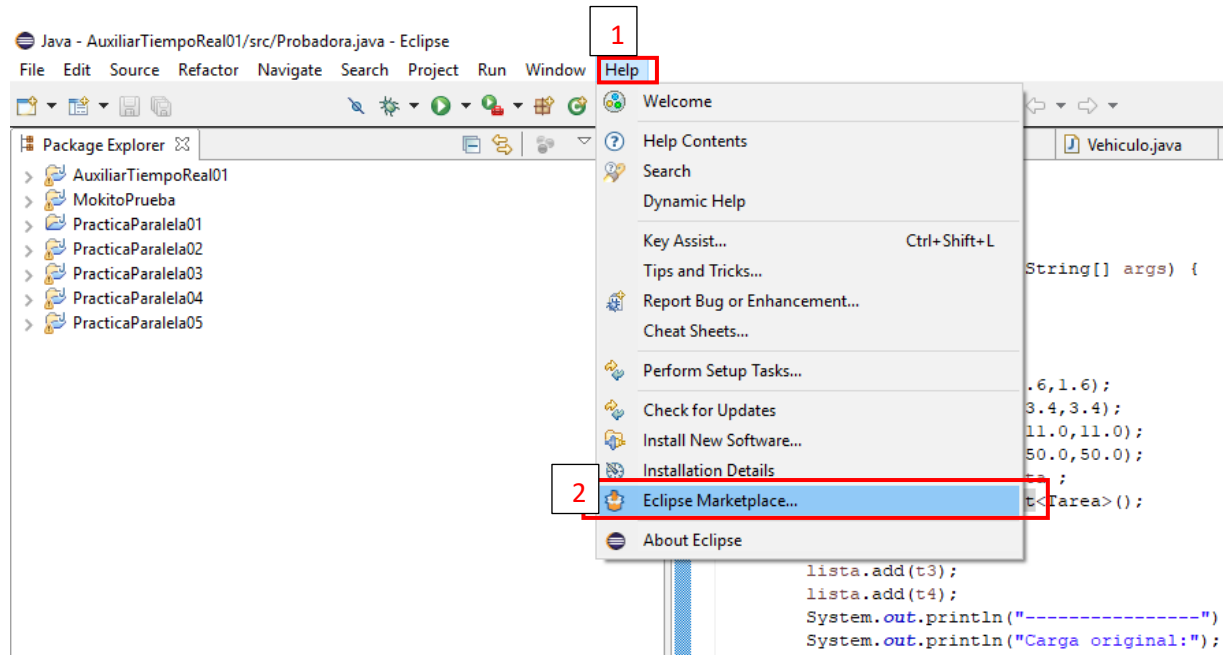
Java - AuxiliarTiempoReal01/src/Probadora.java - Eclipse

File Edit Source Refactor Navigate Search Project Run Window Help

1

Package Explorer

AuxiliarTiempoReal01
MokitoPrueba
PracticaParalela01
PracticaParalela02
PracticaParalela03
PracticaParalela04
PracticaParalela05

Welcome
Help Contents
Search
Dynamic Help
Key Assist... Ctrl+Shift+L
Tips and Tricks...
Report Bug or Enhancement...
Cheat Sheets...
Perform Setup Tasks...
Check for Updates
Install New Software...
Installation Details
Eclipse Marketplace...
About Eclipse

2

Vehiculo.java

String[] args) {

.6,1.6);
3.4,3.4);
11.0,11.0);
50.0,50.0);
t<Tarea>();

lista.add(t3);
lista.add(t4);
System.out.println("----------------")
System.out.println("Carga original:");